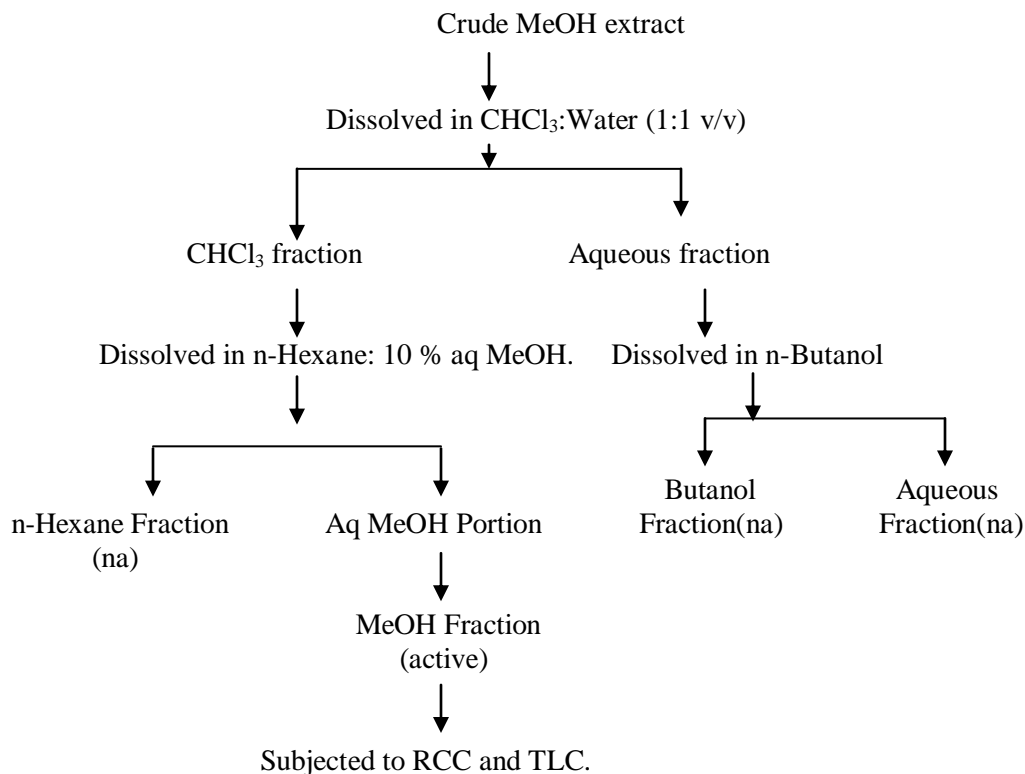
Crude MeOH extract

Dissolved in $CHCl_3$:Water (1:1 v/v)

$CHCl_3$ fraction

Aqueous fraction

Dissolved in n-Hexane: 10 % aq MeOH.

Dissolved in n-Butanol

n-Hexane Fraction (na)

Aq MeOH Portion

Butanol Fraction(na)

Aqueous Fraction(na)

MeOH Fraction (active)

Subjected to RCC and TLC.